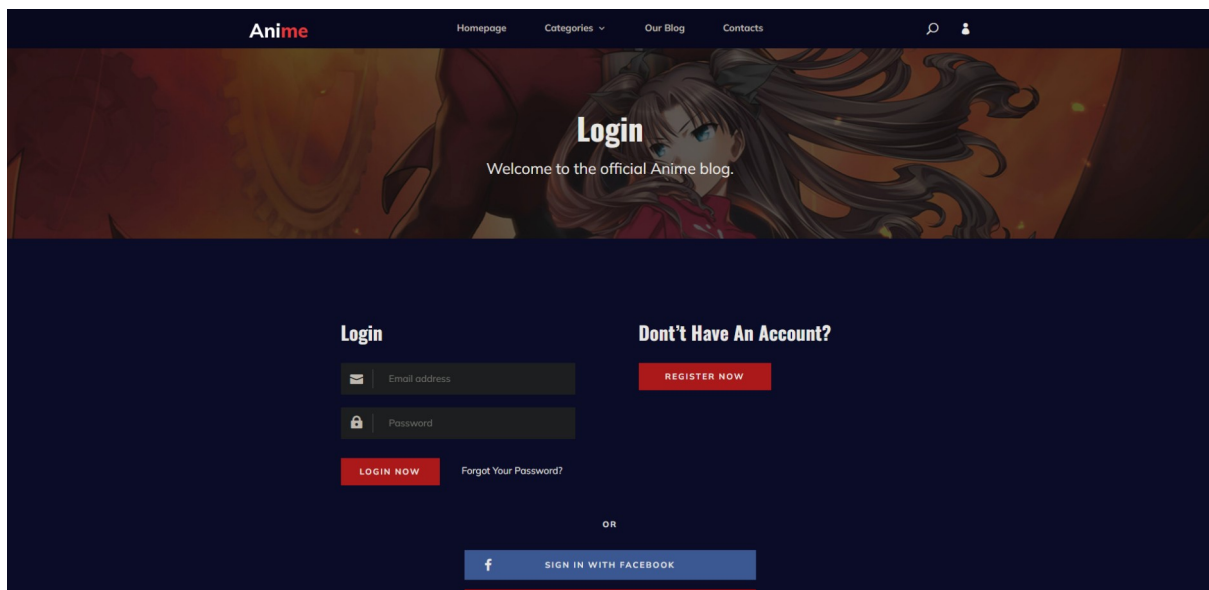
Anime

Homepage Categories Our Blog Contacts

Login

Welcome to the official Anime blog.

Login

Email address

Password

LOGIN NOW

Forgot Your Password?

Don't Have An Account?

REGISTER NOW

OR

SIGN IN WITH FACEBOOK